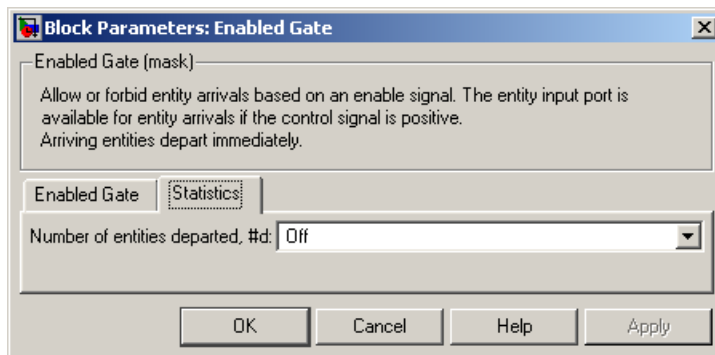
Block Parameters: Enabled Gate

Enabled Gate (mask)

Allow or forbid entity arrivals based on an enable signal. The entity input port is available for entity arrivals if the control signal is positive.
Arriving entities depart immediately.

Enabled Gate | Statistics

Number of entities departed, #d: Off

OK | Cancel | Help | Apply